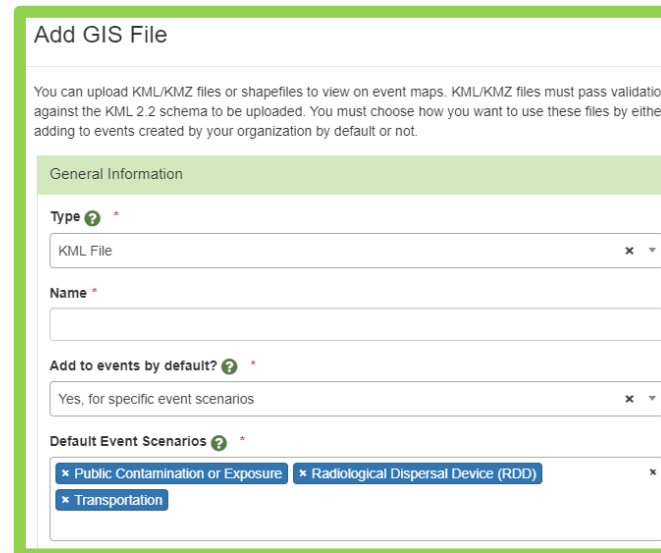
Add GIS File

You can upload KML/KMZ files or shapefiles to view on event maps. KML/KMZ files must pass validatio against the KML 2.2 schema to be uploaded. You must choose how you want to use these files by eithe adding to events created by your organization by default or not.

General Information

Type ? *

KML File ×

Name *

Add to events by default? ? *

Yes, for specific event scenarios ×

Default Event Scenarios ? *

× Public Contamination or Exposure × Radiological Dispersal Device (RDD) ×

× Transportation